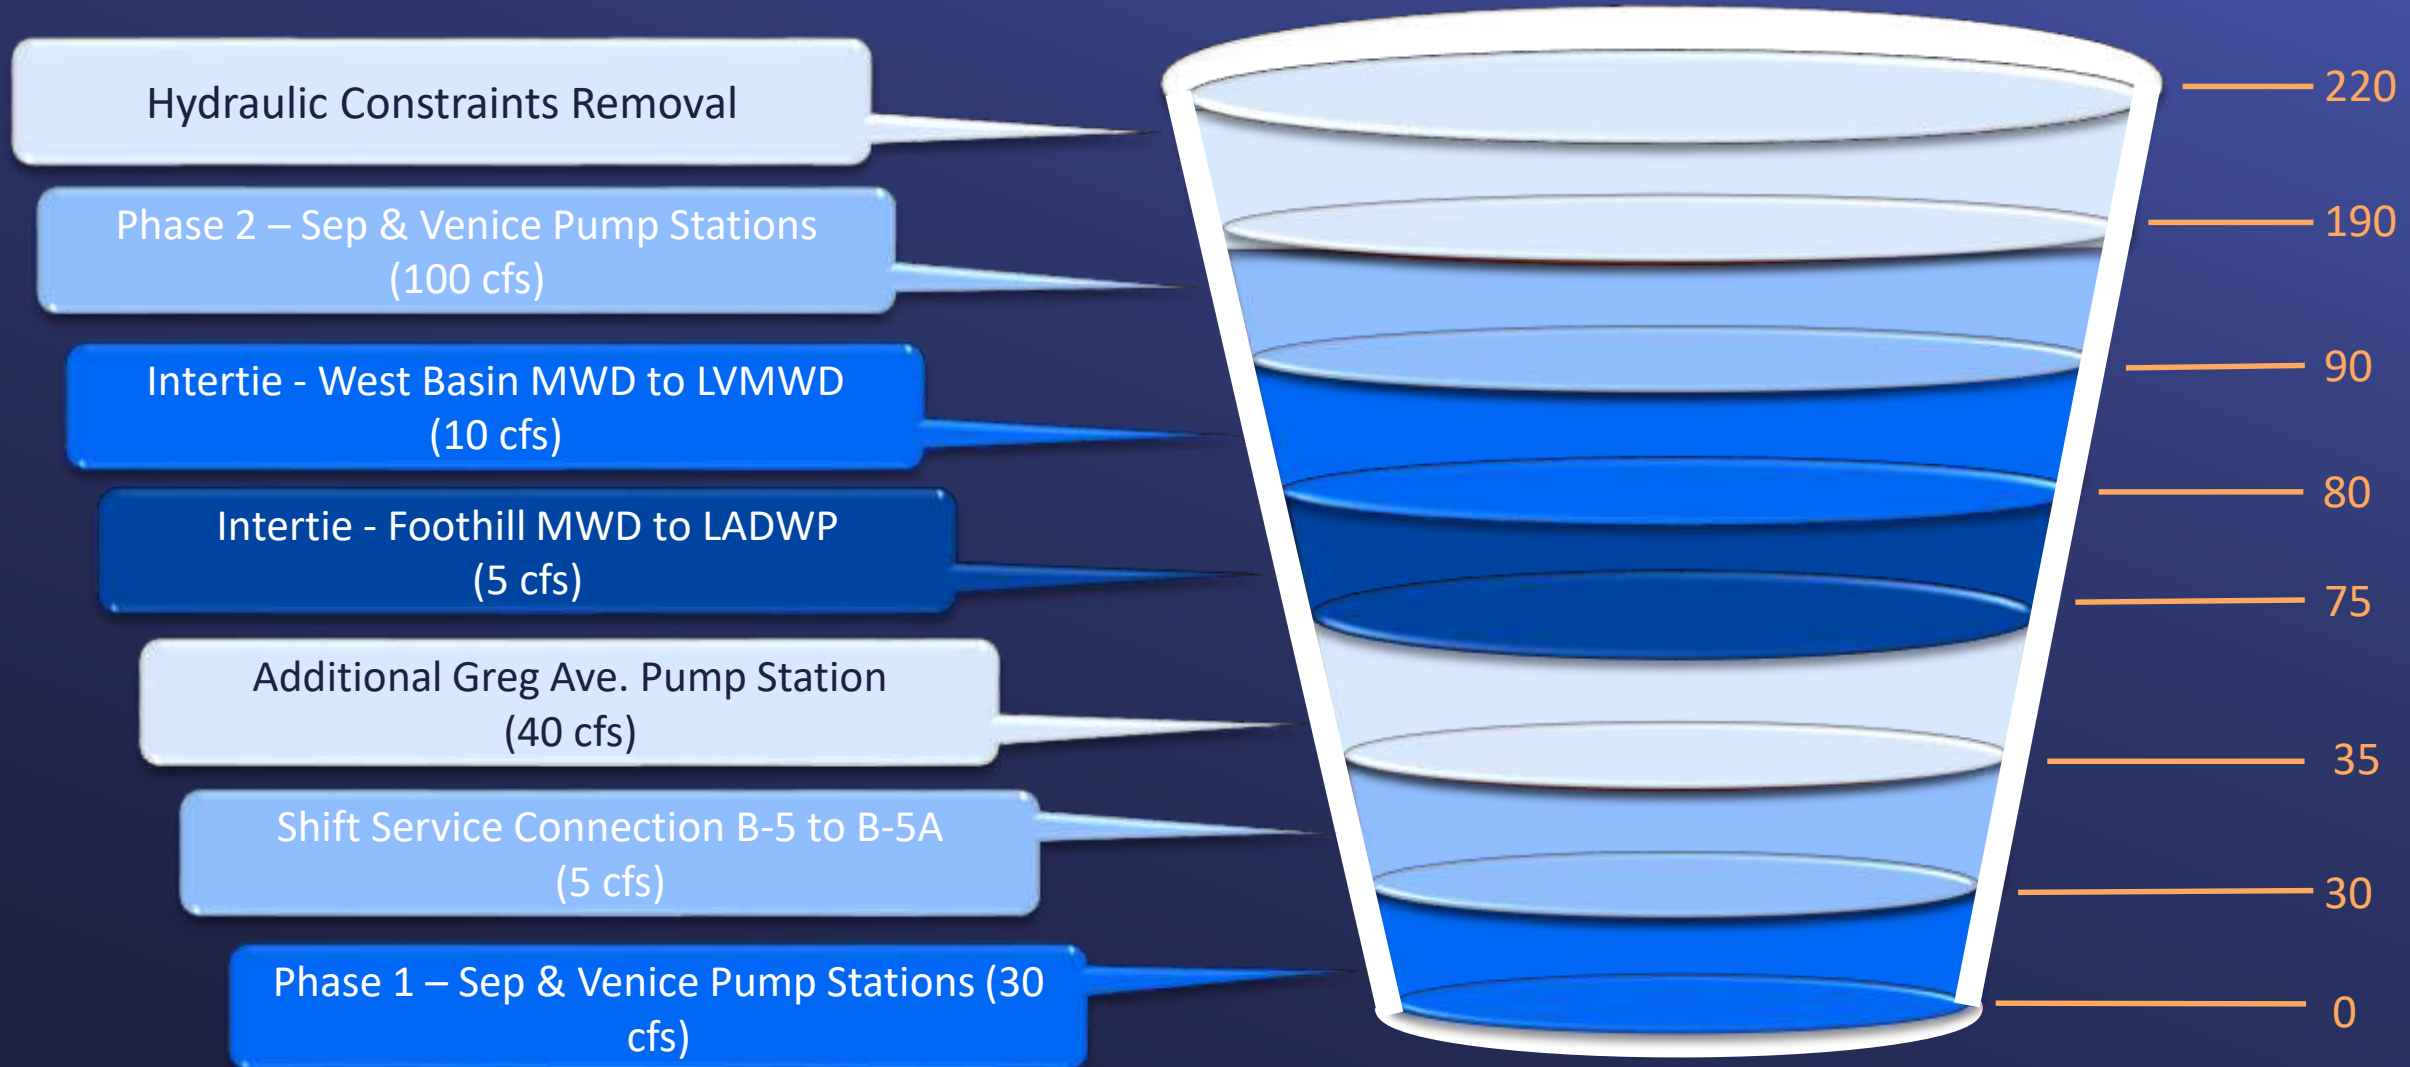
Hydraulic Constraints Removal

Phase 2 – Sep & Venice Pump Stations (100 cfs)

Intertie - West Basin MWD to LVMWD (10 cfs)

Intertie - Foothill MWD to LADWP (5 cfs)

Additional Greg Ave. Pump Station (40 cfs)

Shift Service Connection B-5 to B-5A (5 cfs)

Phase 1 – Sep & Venice Pump Stations (30 cfs)

220
190
90
80
75
35
30
0